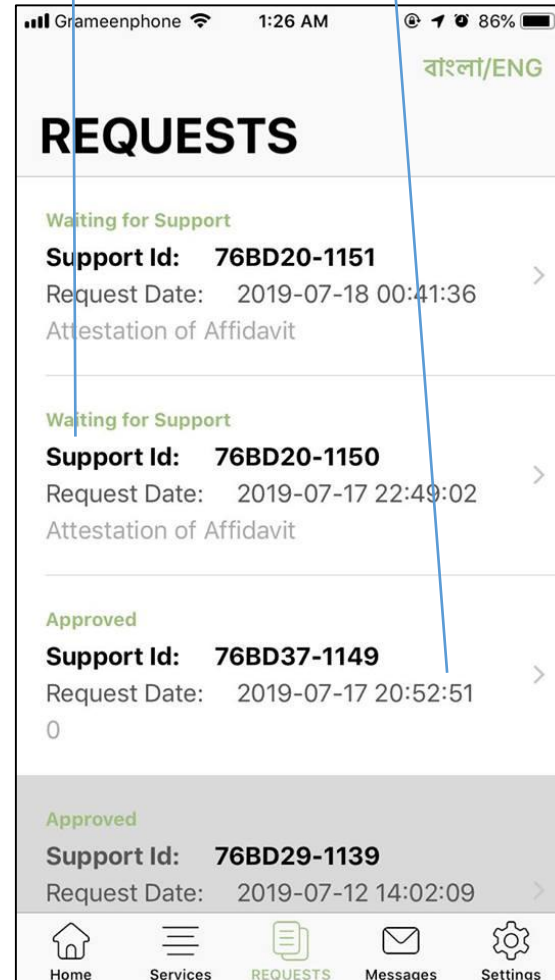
Grameenphone 1:26 AM 86%

বাংলা/ENG

REQUESTS

Waiting for Support
Support Id: 76BD20-1151
Request Date: 2019-07-18 00:41:36
Attestation of Affidavit

Waiting for Support
Support Id: 76BD20-1150
Request Date: 2019-07-17 22:49:02
Attestation of Affidavit

Approved
Support Id: 76BD37-1149
Request Date: 2019-07-17 20:52:51
0

Approved
Support Id: 76BD29-1139
Request Date: 2019-07-12 14:02:09

Home Services REQUESTS Messages Settings